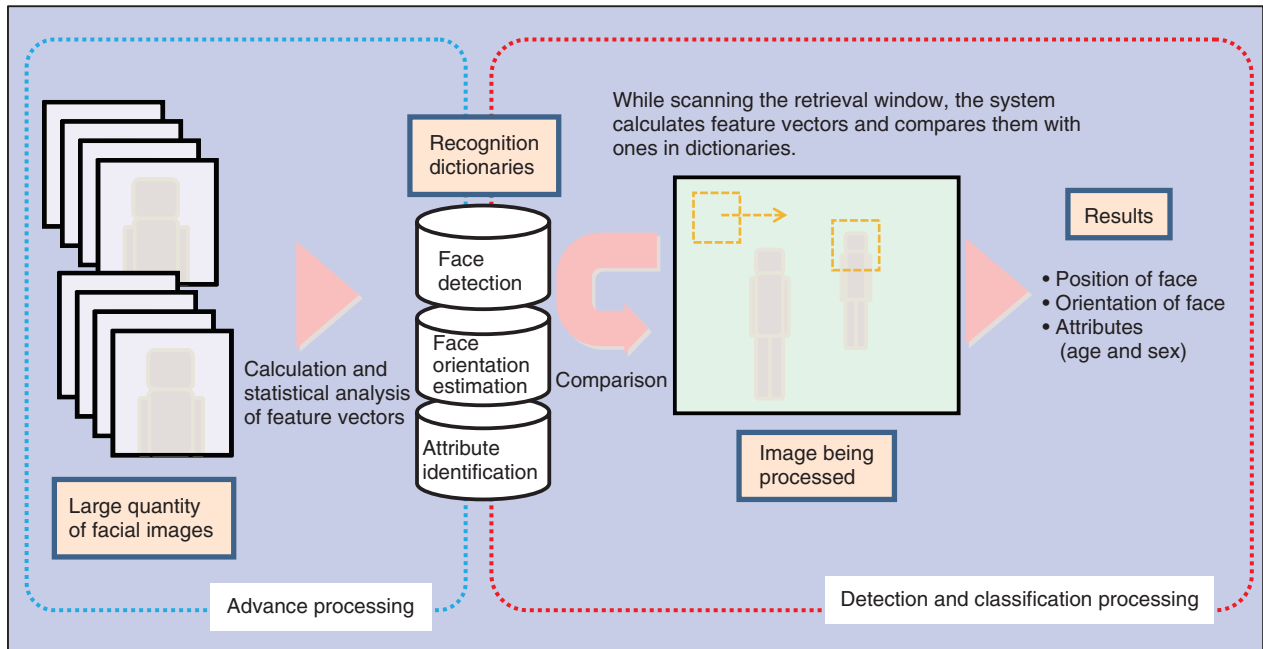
While scanning the retrieval window, the system calculates feature vectors and compares them with ones in dictionaries.

Recognition dictionaries

Face detection

Face orientation estimation

Attribute identification

Calculation and statistical analysis of feature vectors

Comparison

Image being processed

Results

• Position of face
• Orientation of face
• Attributes (age and sex)

Large quantity of facial images

Advance processing

Detection and classification processing